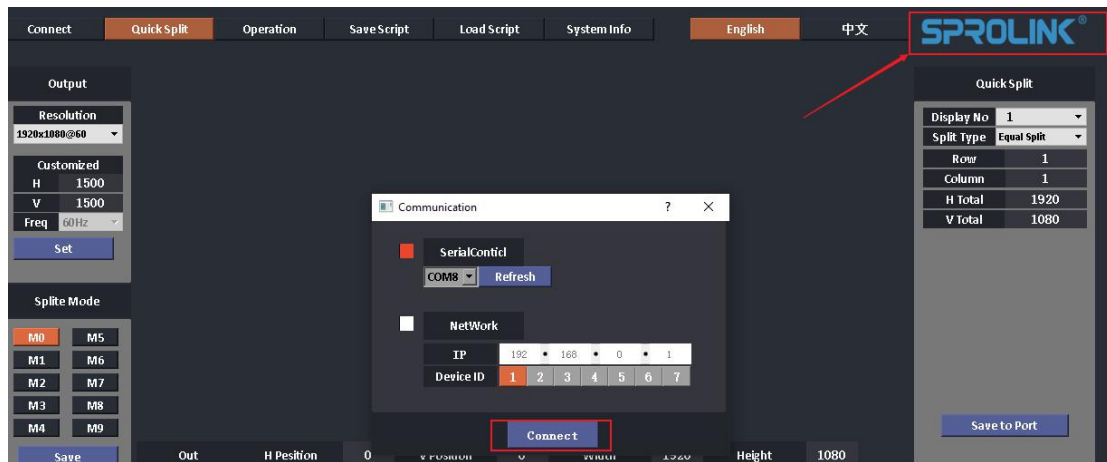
Connect Quick Split Operation Save Script Load Script System Info English 中文

SPROLINK®

Output

Resolution
1920x1080@60

Customized

| H | 1500 |
|---|---|
| V | 1500 |
| Freq | 60Hz |

Set

Splite Mode

| M0 | M5 |
|---|---|
| M1 | M6 |
| M2 | M7 |
| M3 | M8 |
| M4 | M9 |

Save

Communication ? ✕

SerialContrl
COM8 Refresh

NetWork

IP 192 . 168 . 0 . 1

Device ID 1 2 3 4 5 6 7

Connect

Out H Position 0 V Position 0 Width 1920 Height 1080

Quick Split

| Display No | 1 |
|---|---|
| Split Type | Equal Split |
| Row | 1 |
| Column | 1 |
| H Total | 1920 |
| V Total | 1080 |

Save to Port